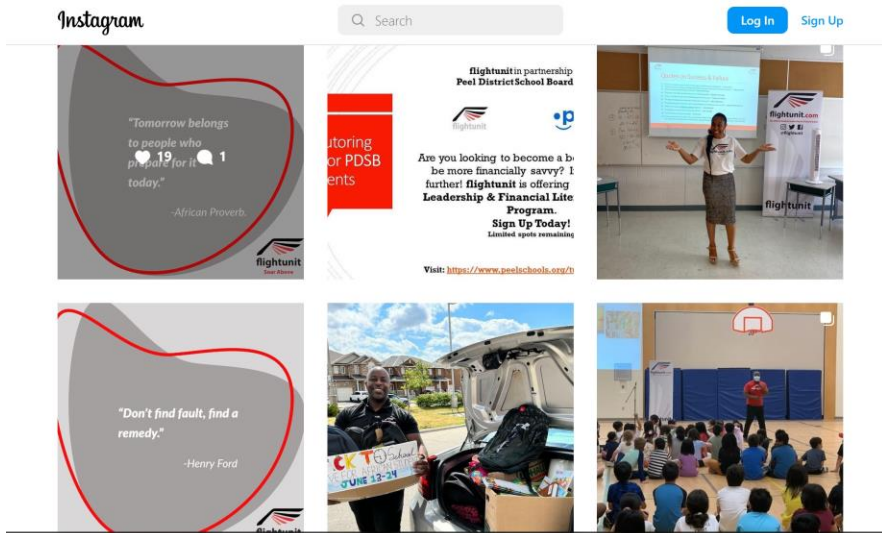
Instagram

Search

Log In

Sign Up

"Tomorrow belongs to people who prepare for it today."

19

1

-African Proverb.

flightunit
Soar Above

utoring
or PDSB
ents

flightunit in partnership
Peel District School Board

flightunit

Are you looking to become a b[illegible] be more financially savvy? I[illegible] further! flightunit is offering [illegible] Leadership & Financial Lite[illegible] Program.
Sign Up Today!
Limited spots remaining

Visit: https://www.peelschools.org/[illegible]

flightunit.com

flightunit

"Don't find fault, find a remedy."

-Henry Ford

flightunit

CK TO
JUNE 12-24